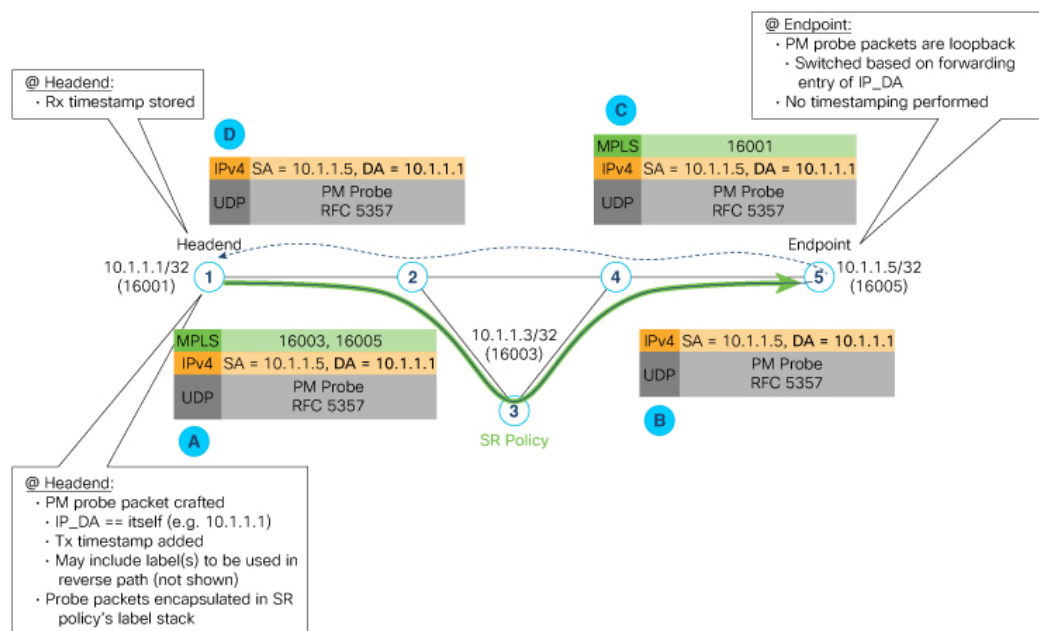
@ Headend:
• Rx timestamp stored

@ Endpoint:
• PM probe packets are loopback
• Switched based on forwarding entry of IP_DA
• No timestamping performed

D

| IPv4 | SA = 10.1.1.5, **DA = 10.1.1.1** |
|---|---|
| UDP | PM Probe RFC 5357 |

C

| MPLS | 16001 |
|---|---|
| IPv4 | SA = 10.1.1.5, **DA = 10.1.1.1** |
| UDP | PM Probe RFC 5357 |

Headend

Endpoint

10.1.1.1/32 (16001)

1

2

4

5

10.1.1.5/32 (16005)

10.1.1.3/32 (16003)

| MPLS | 16003, 16005 |
|---|---|
| IPv4 | SA = 10.1.1.5, **DA = 10.1.1.1** |
| UDP | PM Probe RFC 5357 |

| IPv4 | SA = 10.1.1.5, **DA = 10.1.1.1** |
|---|---|
| UDP | PM Probe RFC 5357 |

3

SR Policy

A

B

@ Headend:
• PM probe packet crafted
• IP_DA == itself (e.g. 10.1.1.1)
• Tx timestamp added
• May include label(s) to be used in reverse path (not shown)
• Probe packets encapsulated in SR policy's label stack